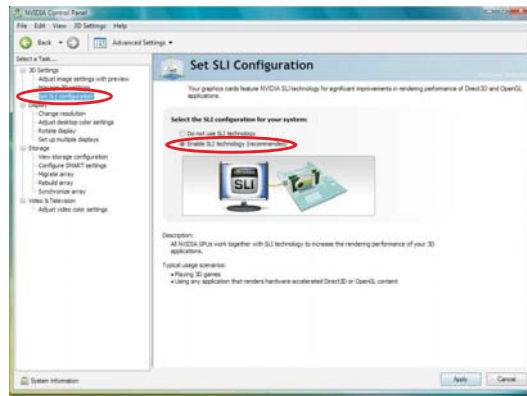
NVIDIA Control Panel

File Edit View 3D Settings Help

Back Advanced Settings

Select a Task...

3D Settings
Adjust image settings with preview
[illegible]
Set SLI configuration
Display
Change resolution
Adjust desktop color settings
Rotate display
Set up multiple displays
Storage
View storage configuration
Configure SMART settings
Migrate array
Rebuild array
Synchronize array
Video & Television
Adjust video color settings

Set SLI Configuration

Your graphics cards feature NVIDIA SLI technology for significant improvements in rendering performance of Direct3D and OpenGL applications.

Select the SLI configuration for your system:

Do not use SLI technology
Enable SLI technology (recommended)

SLI

Description:
All NVIDIA GPUs work together with SLI technology to increase the rendering performance of your 3D applications.

Typical usage scenarios:
• Playing 3D games
• Using any application that renders hardware accelerated Direct3D or OpenGL content

System Information

Apply Cancel